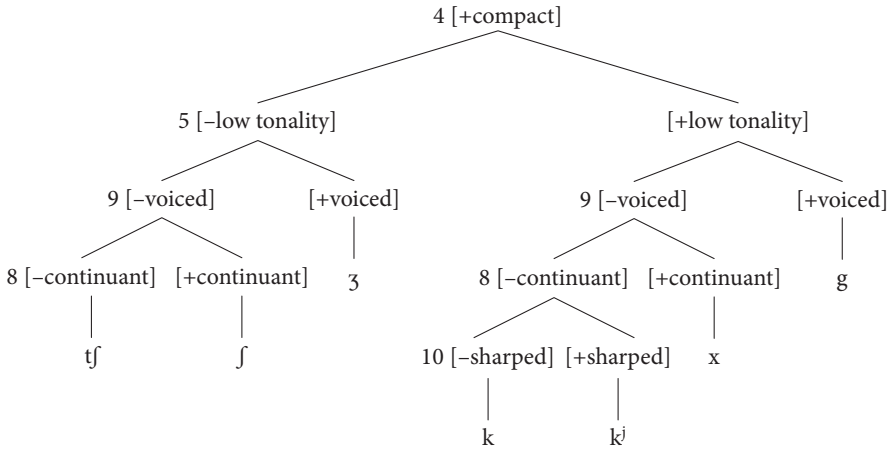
4 [+compact]

5 [–low tonality]

[+low tonality]

9 [–voiced]

[+voiced]

9 [–voiced]

[+voiced]

8 [–continuant]

[+continuant]

ʒ

8 [–continuant]

[+continuant]

g

tʃ

ʃ

10 [–sharped]

[+sharped]

x

k

kʲ